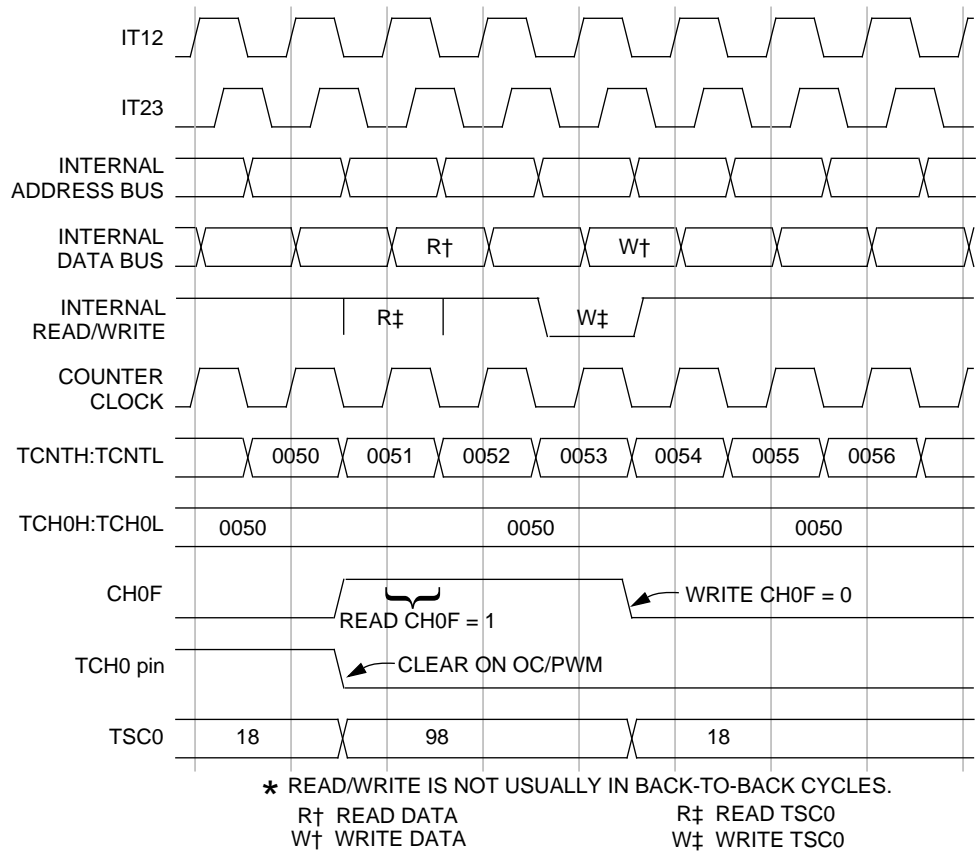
IT12

IT23

INTERNAL ADDRESS BUS

INTERNAL DATA BUS

R†

W†

INTERNAL READ/WRITE

R‡

W‡

COUNTER CLOCK

TCNTH:TCNTL

0050

0051

0052

0053

0054

0055

0056

TCH0H:TCH0L

0050

0050

0050

CH0F

READ CH0F = 1

WRITE CH0F = 0

TCH0 pin

CLEAR ON OC/PWM

TSC0

18

98

18

* READ/WRITE IS NOT USUALLY IN BACK-TO-BACK CYCLES.

R† READ DATA
W† WRITE DATA

R‡ READ TSC0
W‡ WRITE TSC0